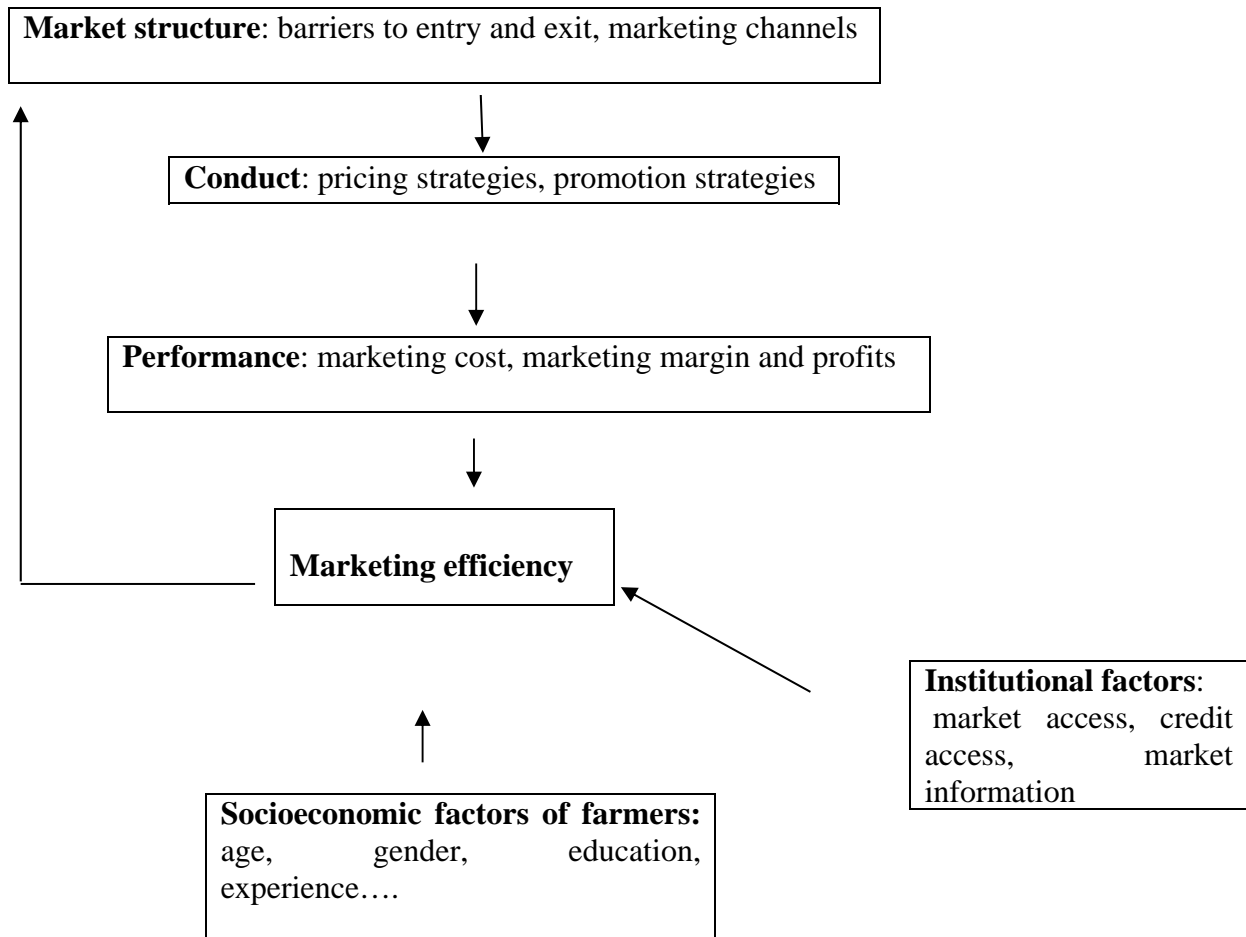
**Market structure**: barriers to entry and exit, marketing channels

**Conduct**: pricing strategies, promotion strategies

**Performance**: marketing cost, marketing margin and profits

**Marketing efficiency**

**Institutional factors**: market access, credit access, market information

**Socioeconomic factors of farmers:** age, gender, education, experience….